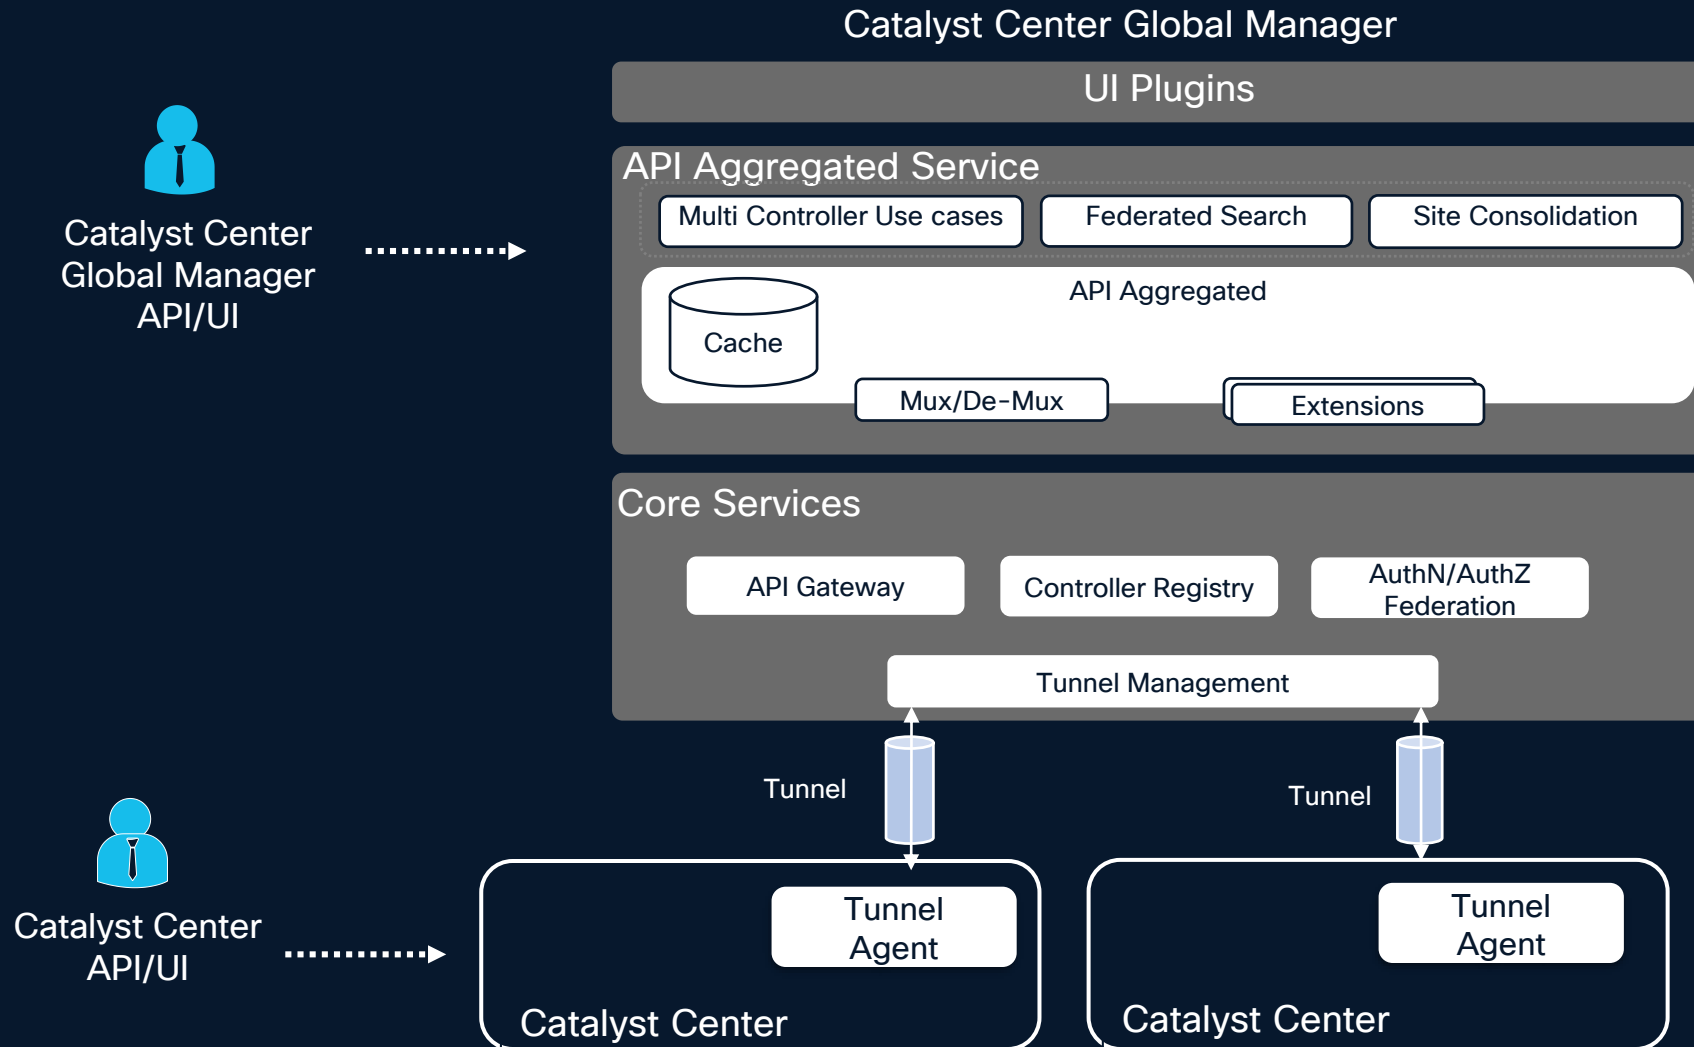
Catalyst Center Global Manager

Catalyst Center Global Manager API/UI

UI Plugins

API Aggregated Service

Multi Controller Use cases

Federated Search

Site Consolidation

Cache

API Aggregated

Mux/De-Mux

Extensions

Core Services

API Gateway

Controller Registry

AuthN/AuthZ Federation

Tunnel Management

Tunnel

Tunnel

Catalyst Center API/UI

Tunnel Agent

Catalyst Center

Tunnel Agent

Catalyst Center